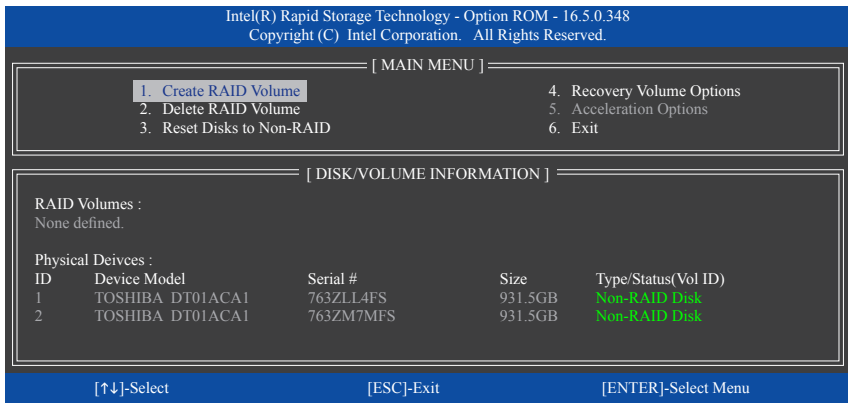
Intel(R) Rapid Storage Technology - Option ROM - 16.5.0.348
Copyright (C) Intel Corporation. All Rights Reserved.

[ MAIN MENU ]

1. Create RAID Volume
2. Delete RAID Volume
3. Reset Disks to Non-RAID

4. Recovery Volume Options
5. Acceleration Options
6. Exit

[ DISK/VOLUME INFORMATION ]

RAID Volumes :
None defined.

Physical Deivces :

| ID | Device Model | Serial # | Size | Type/Status(Vol ID) |
|---|---|---|---|---|
| 1 | TOSHIBA DT01ACA1 | 763ZLL4FS | 931.5GB | Non-RAID Disk |
| 2 | TOSHIBA DT01ACA1 | 763ZM7MFS | 931.5GB | Non-RAID Disk |

[↑↓]-Select [ESC]-Exit [ENTER]-Select Menu